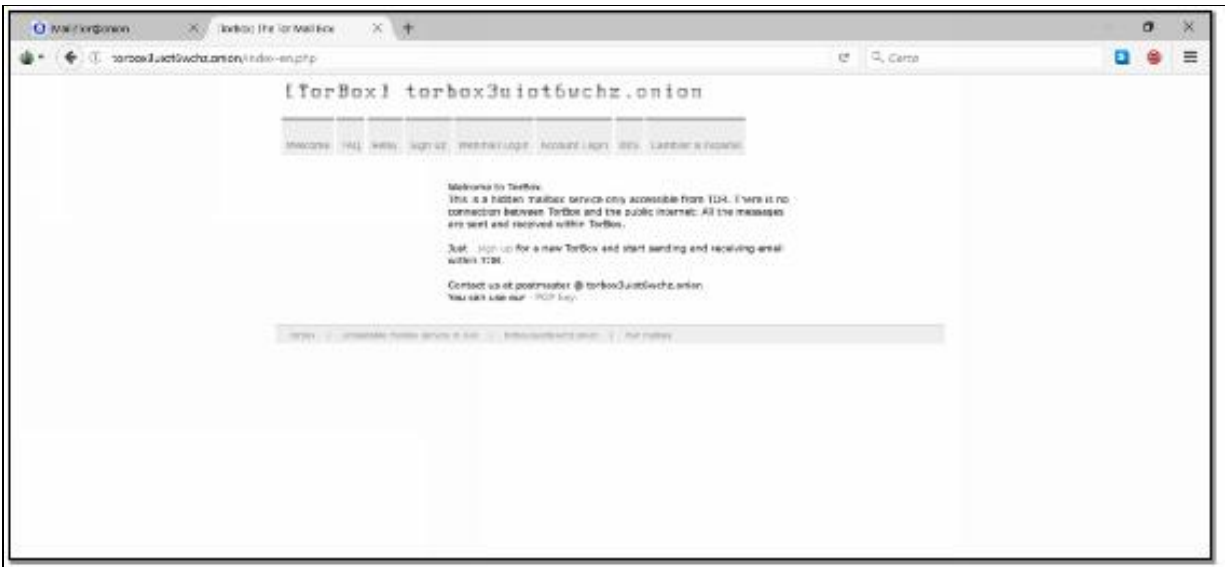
Mail2Tor@onion
TorBox: The Tor Mailbox
torbox3uiot6wchz.onion/index-en.php
Cerca

[TorBox] torbox3uiot6wchz.onion

Welcome | FAQ | Webs | Sign up | Webmail Login | Account Login | Bits | Cambiar a Español

Welcome to TorBox.
This is a hidden mailbox service only accessible from TOR. There is no connection between TorBox and the public internet. All the messages are sent and received within TorBox.

Just Sign up for a new TorBox and start sending and receiving email within TOR.

Contact us at postmaster @ torbox3uiot6wchz.onion
You can use our PGP key.

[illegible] | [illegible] | torbox3uiot6wchz.onion | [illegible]